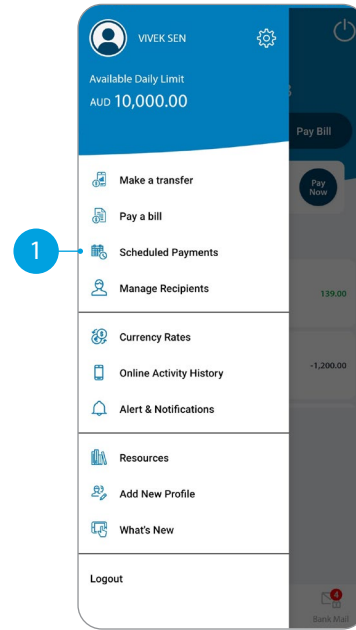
VIVEK SEN

Available Daily Limit
AUD 10,000.00

Pay Bill

Pay Now

Make a transfer

Pay a bill

1

Scheduled Payments

Manage Recipients

139.00

Currency Rates

Online Activity History

-1,200.00

Alert & Notifications

Resources

Add New Profile

What's New

Logout

4

Bank Mail